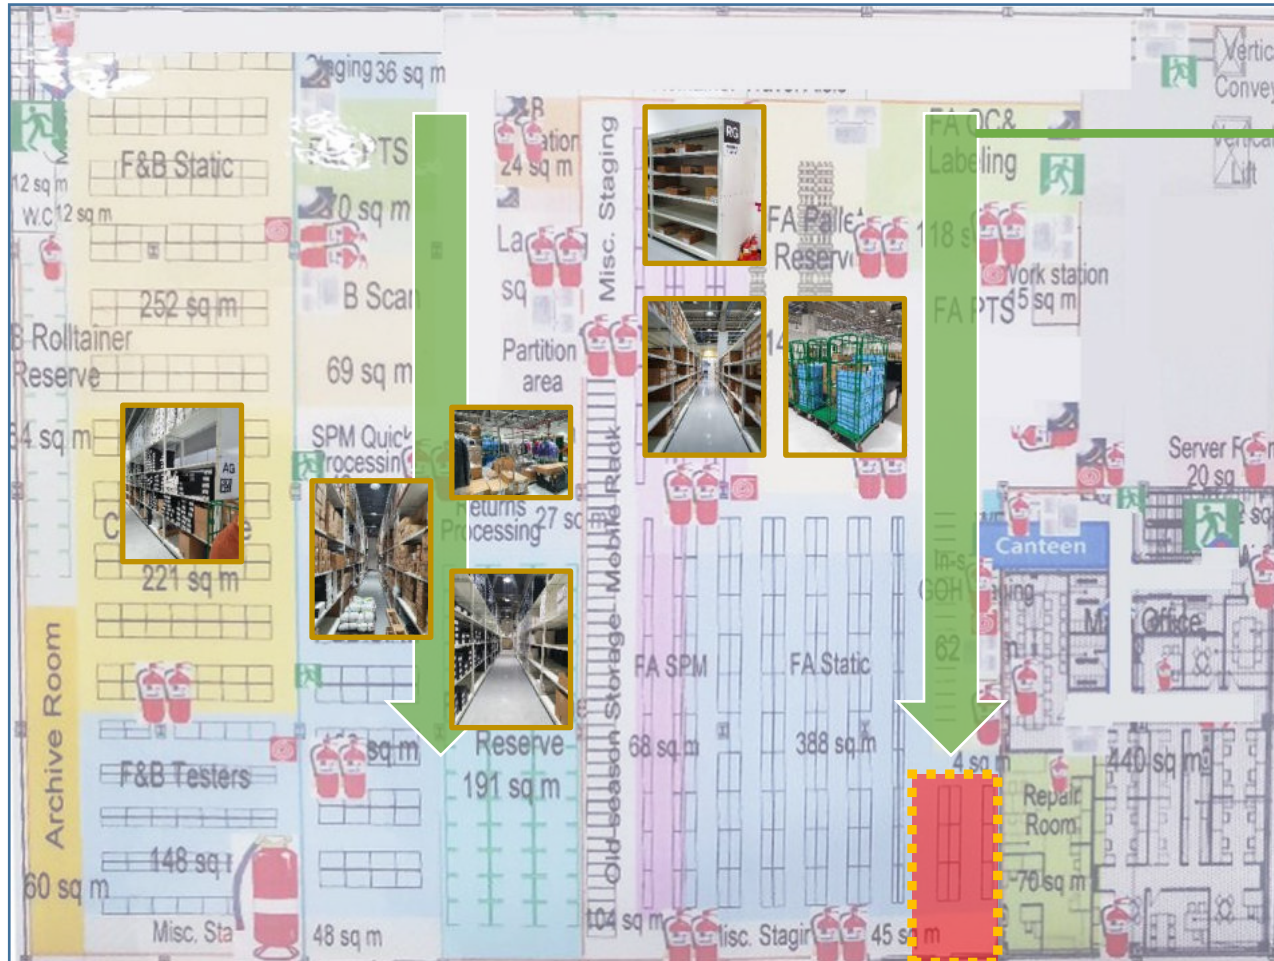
Staging 36 sq m
Vertical Conveyor
12 sq m
W.C 12 sq m
F&B Static
252 sq m
Rolltainer Reserve
64 sq m
221 sq m
Archive Room
F&B Testers
148 sq m
60 sq m
Misc. Sta
PTS
70 sq m
B Scan
69 sq m
SPM Quick Processing
48 sq m
Returns Processing 27 sq m
Reserve
191 sq m
Station 24 sq m
La
sq
Partition area
Misc. Staging
Old season Storage Mobile Rack
104 sq m
Misc. Staging
FA Pallet Reserve
118 sq m
FA SPM
68 sq m
FA Static
388 sq m
45 sq m
FA QC& Labeling
Vertical Lift
Work station 5 sq m
FA PTS
Server Room 20 sq
Canteen
In-s GOH
62
Office
440 sq m
Repair Room
70 sq m
4 sq m